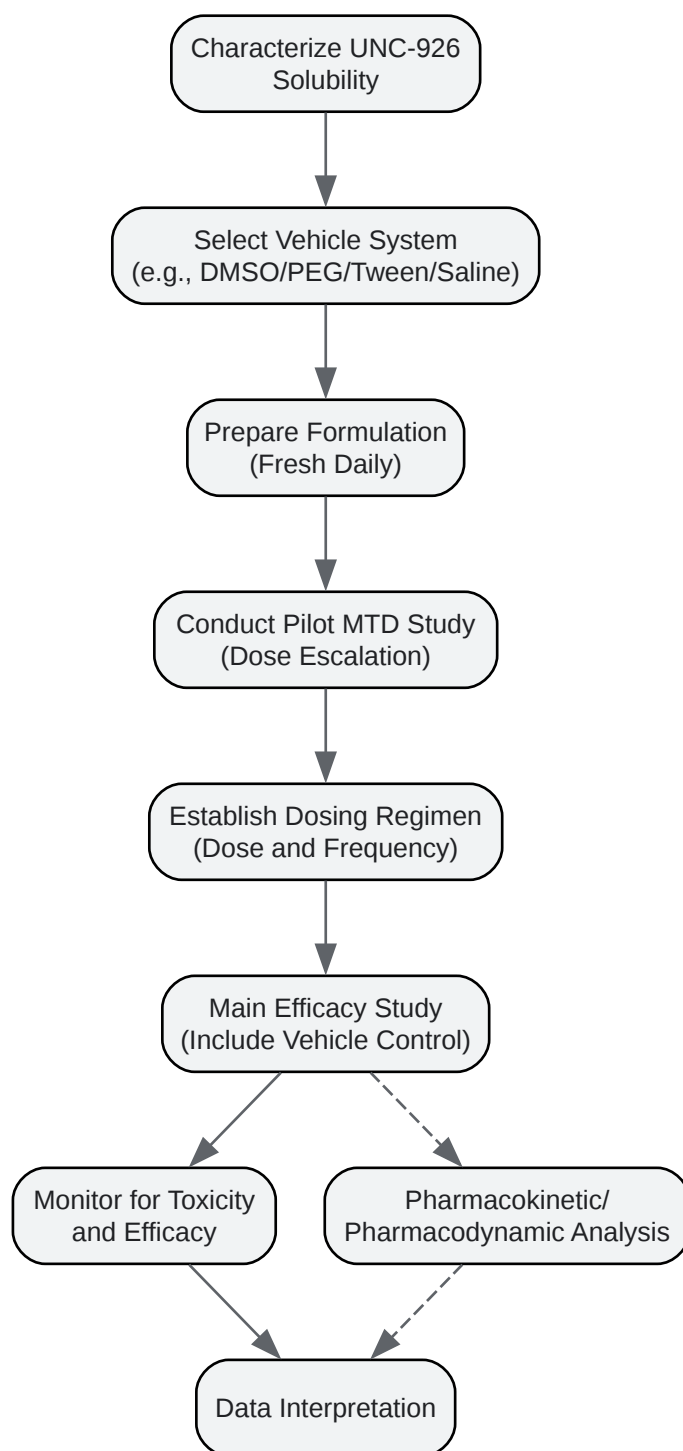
Characterize UNC-926 Solubility

Select Vehicle System (e.g., DMSO/PEG/Tween/Saline)

Prepare Formulation (Fresh Daily)

Conduct Pilot MTD Study (Dose Escalation)

Establish Dosing Regimen (Dose and Frequency)

Main Efficacy Study (Include Vehicle Control)

Monitor for Toxicity and Efficacy

Pharmacokinetic/ Pharmacodynamic Analysis

Data Interpretation